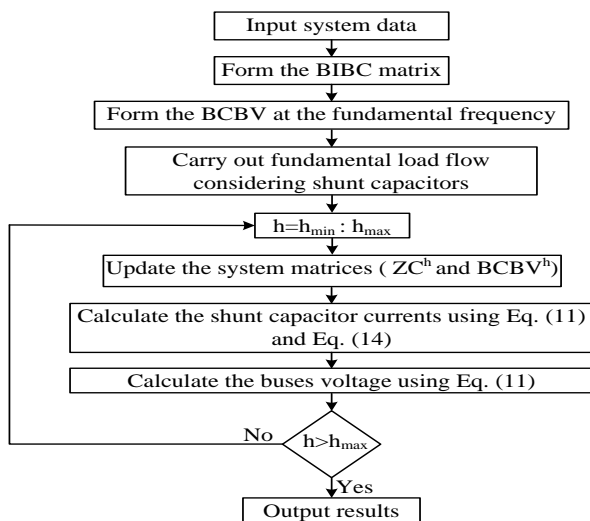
Input system data

Form the BIBC matrix

Form the BCBV at the fundamental frequency

Carry out fundamental load flow considering shunt capacitors

$h=h_{min} : h_{max}$

Update the system matrices ( $ZC^h$ and $BCBV^h$)

Calculate the shunt capacitor currents using Eq. (11) and Eq. (14)

Calculate the buses voltage using Eq. (11)

No

$h>h_{max}$

Yes

Output results